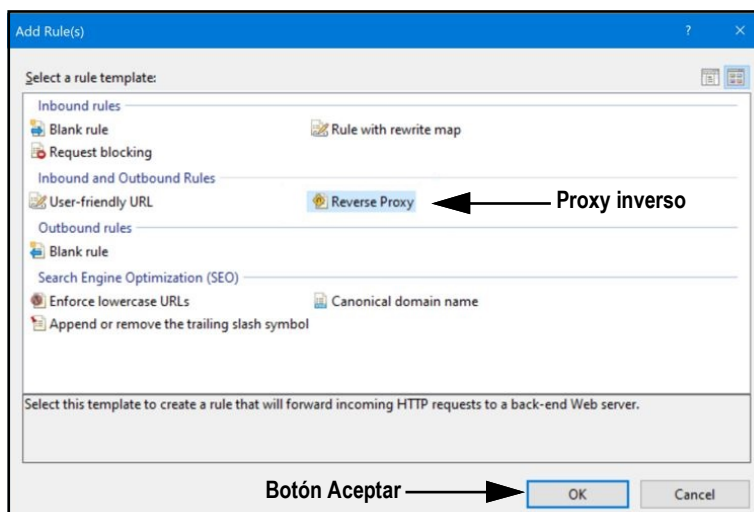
Add Rule(s)

?

×

Select a rule template:

Inbound rules

Blank rule

Rule with rewrite map

Request blocking

Inbound and Outbound Rules

User-friendly URL

Reverse Proxy

Proxy inverso

Outbound rules

Blank rule

Search Engine Optimization (SEO)

Enforce lowercase URLs

Canonical domain name

Append or remove the trailing slash symbol

Select this template to create a rule that will forward incoming HTTP requests to a back-end Web server.

Botón Aceptar

OK

Cancel